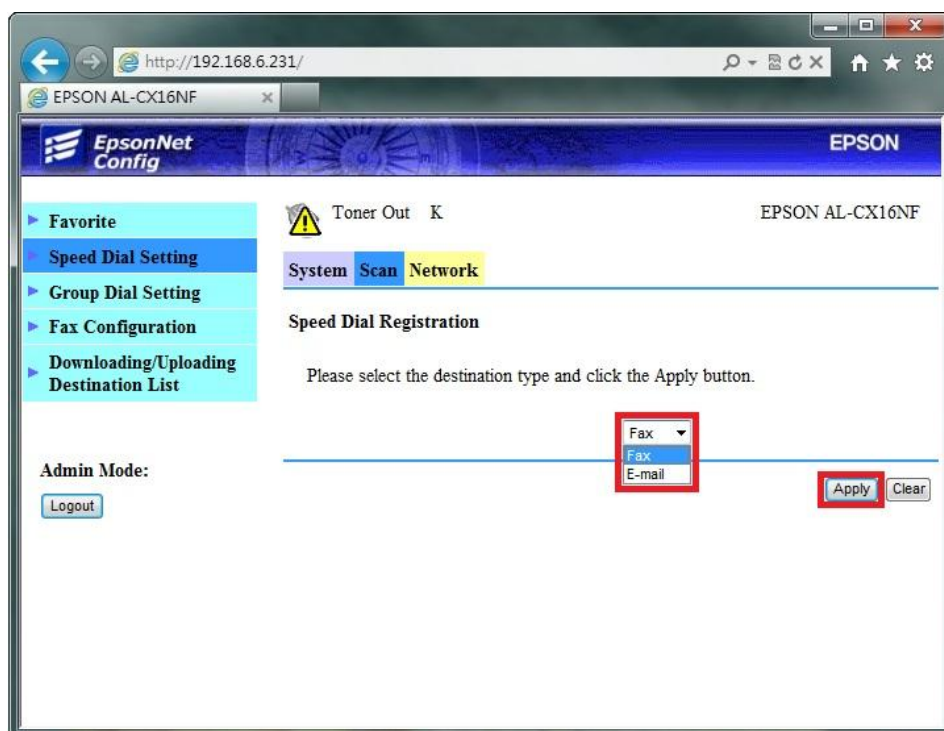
http://192.168.6.231/

EPSON AL-CX16NF

EpsonNet Config

EPSON

Favorite

Speed Dial Setting

Group Dial Setting

Fax Configuration

Downloading/Uploading Destination List

Admin Mode:

Logout

Toner Out K

EPSON AL-CX16NF

System Scan Network

Speed Dial Registration

Please select the destination type and click the Apply button.

Fax

Fax

E-mail

Apply Clear